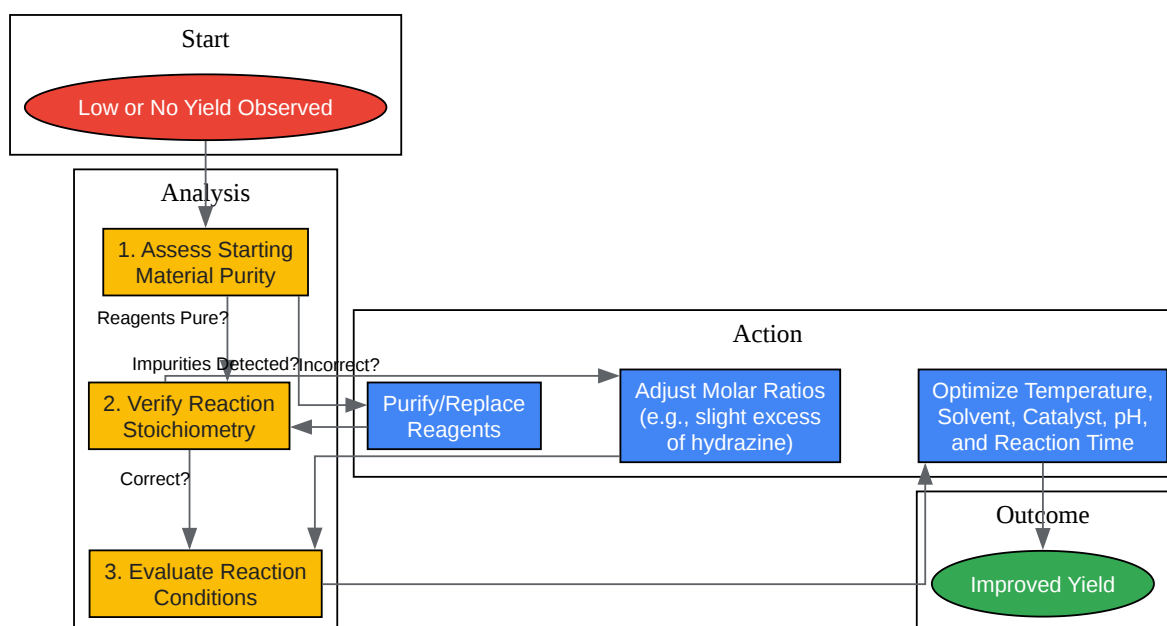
Start

Low or No Yield Observed

Analysis

1. Assess Starting Material Purity

Reagents Pure?

Impurities Detected?

Incorrect?

2. Verify Reaction Stoichiometry

Correct?

3. Evaluate Reaction Conditions

Action

Purify/Replace Reagents

Adjust Molar Ratios (e.g., slight excess of hydrazine)

Optimize Temperature, Solvent, Catalyst, pH, and Reaction Time

Outcome

Improved Yield